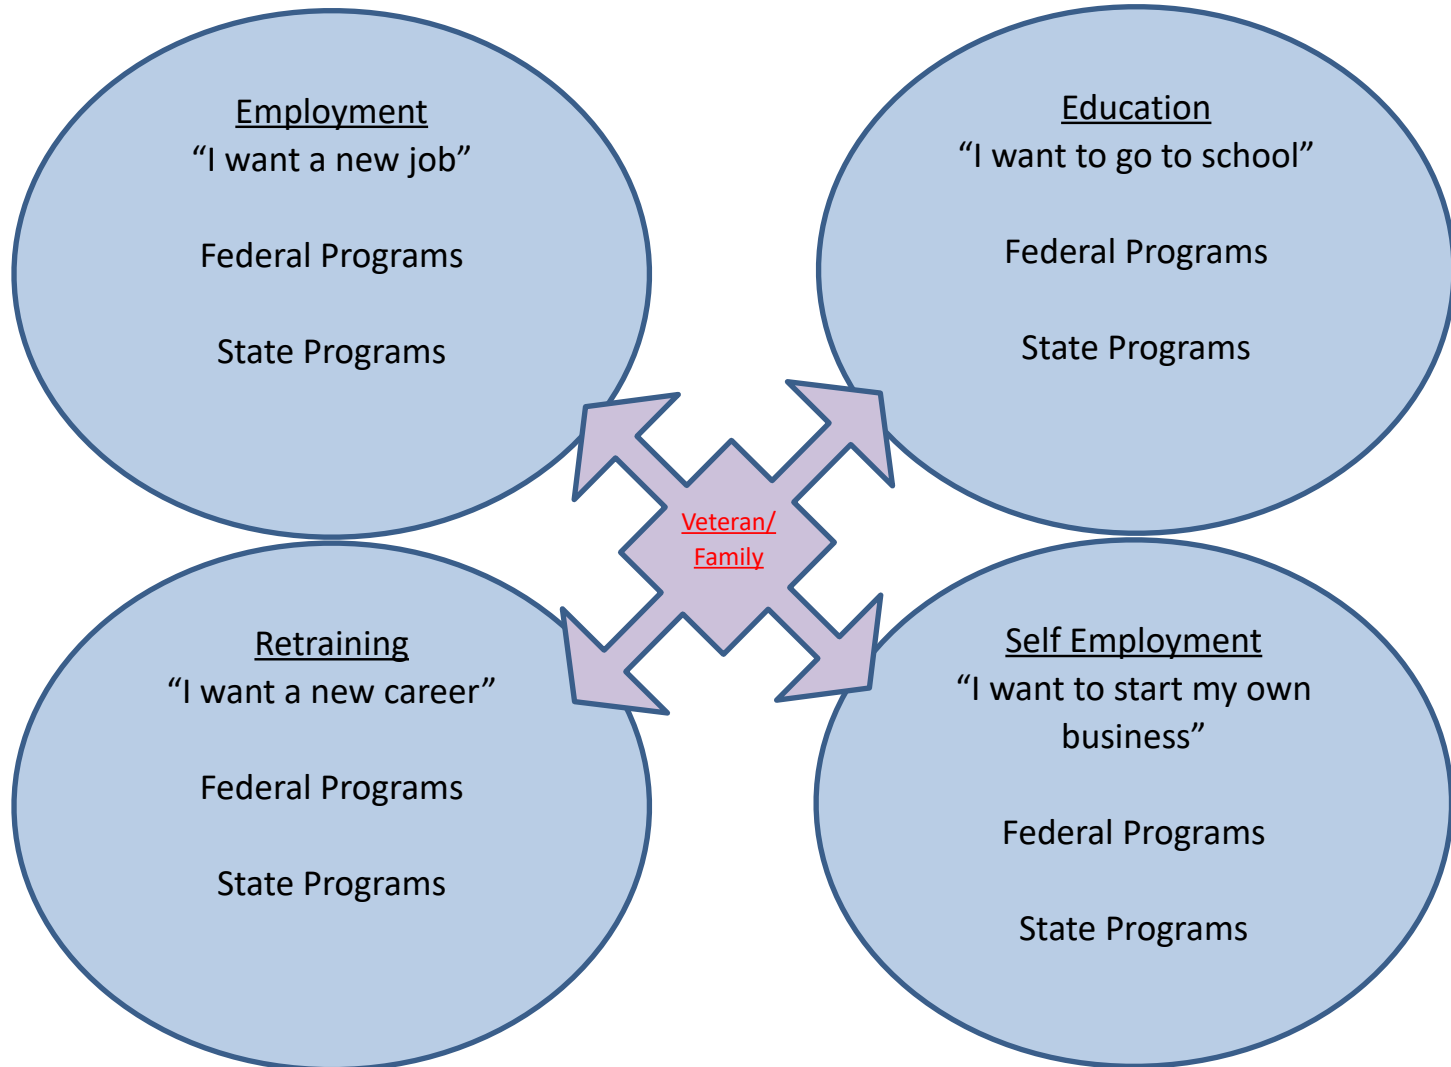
Employment
“I want a new job”

Federal Programs

State Programs

Education
“I want to go to school”

Federal Programs

State Programs

Veteran/
Family

Retraining
“I want a new career”

Federal Programs

State Programs

Self Employment
“I want to start my own business”

Federal Programs

State Programs